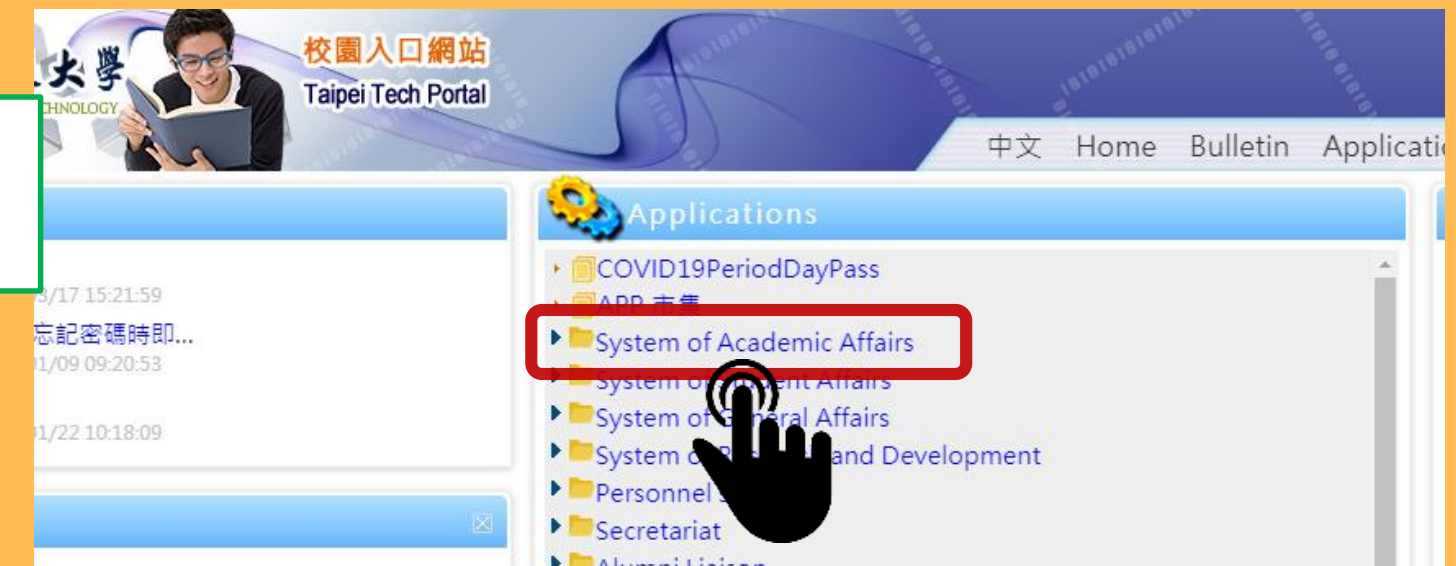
大學
CHNOLOGY

校園入口網站
Taipei Tech Portal

中文 Home Bulletin Applicati

3/17 15:21:59
忘記密碼時即...
01/09 09:20:53
01/22 10:18:09

Applications

COVID19PeriodDayPass
APP 市集
System of Academic Affairs
System of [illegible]ent Affairs
System of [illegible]eral Affairs
System o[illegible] and Development
Personnel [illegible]
Secretariat
Alumni Liaison